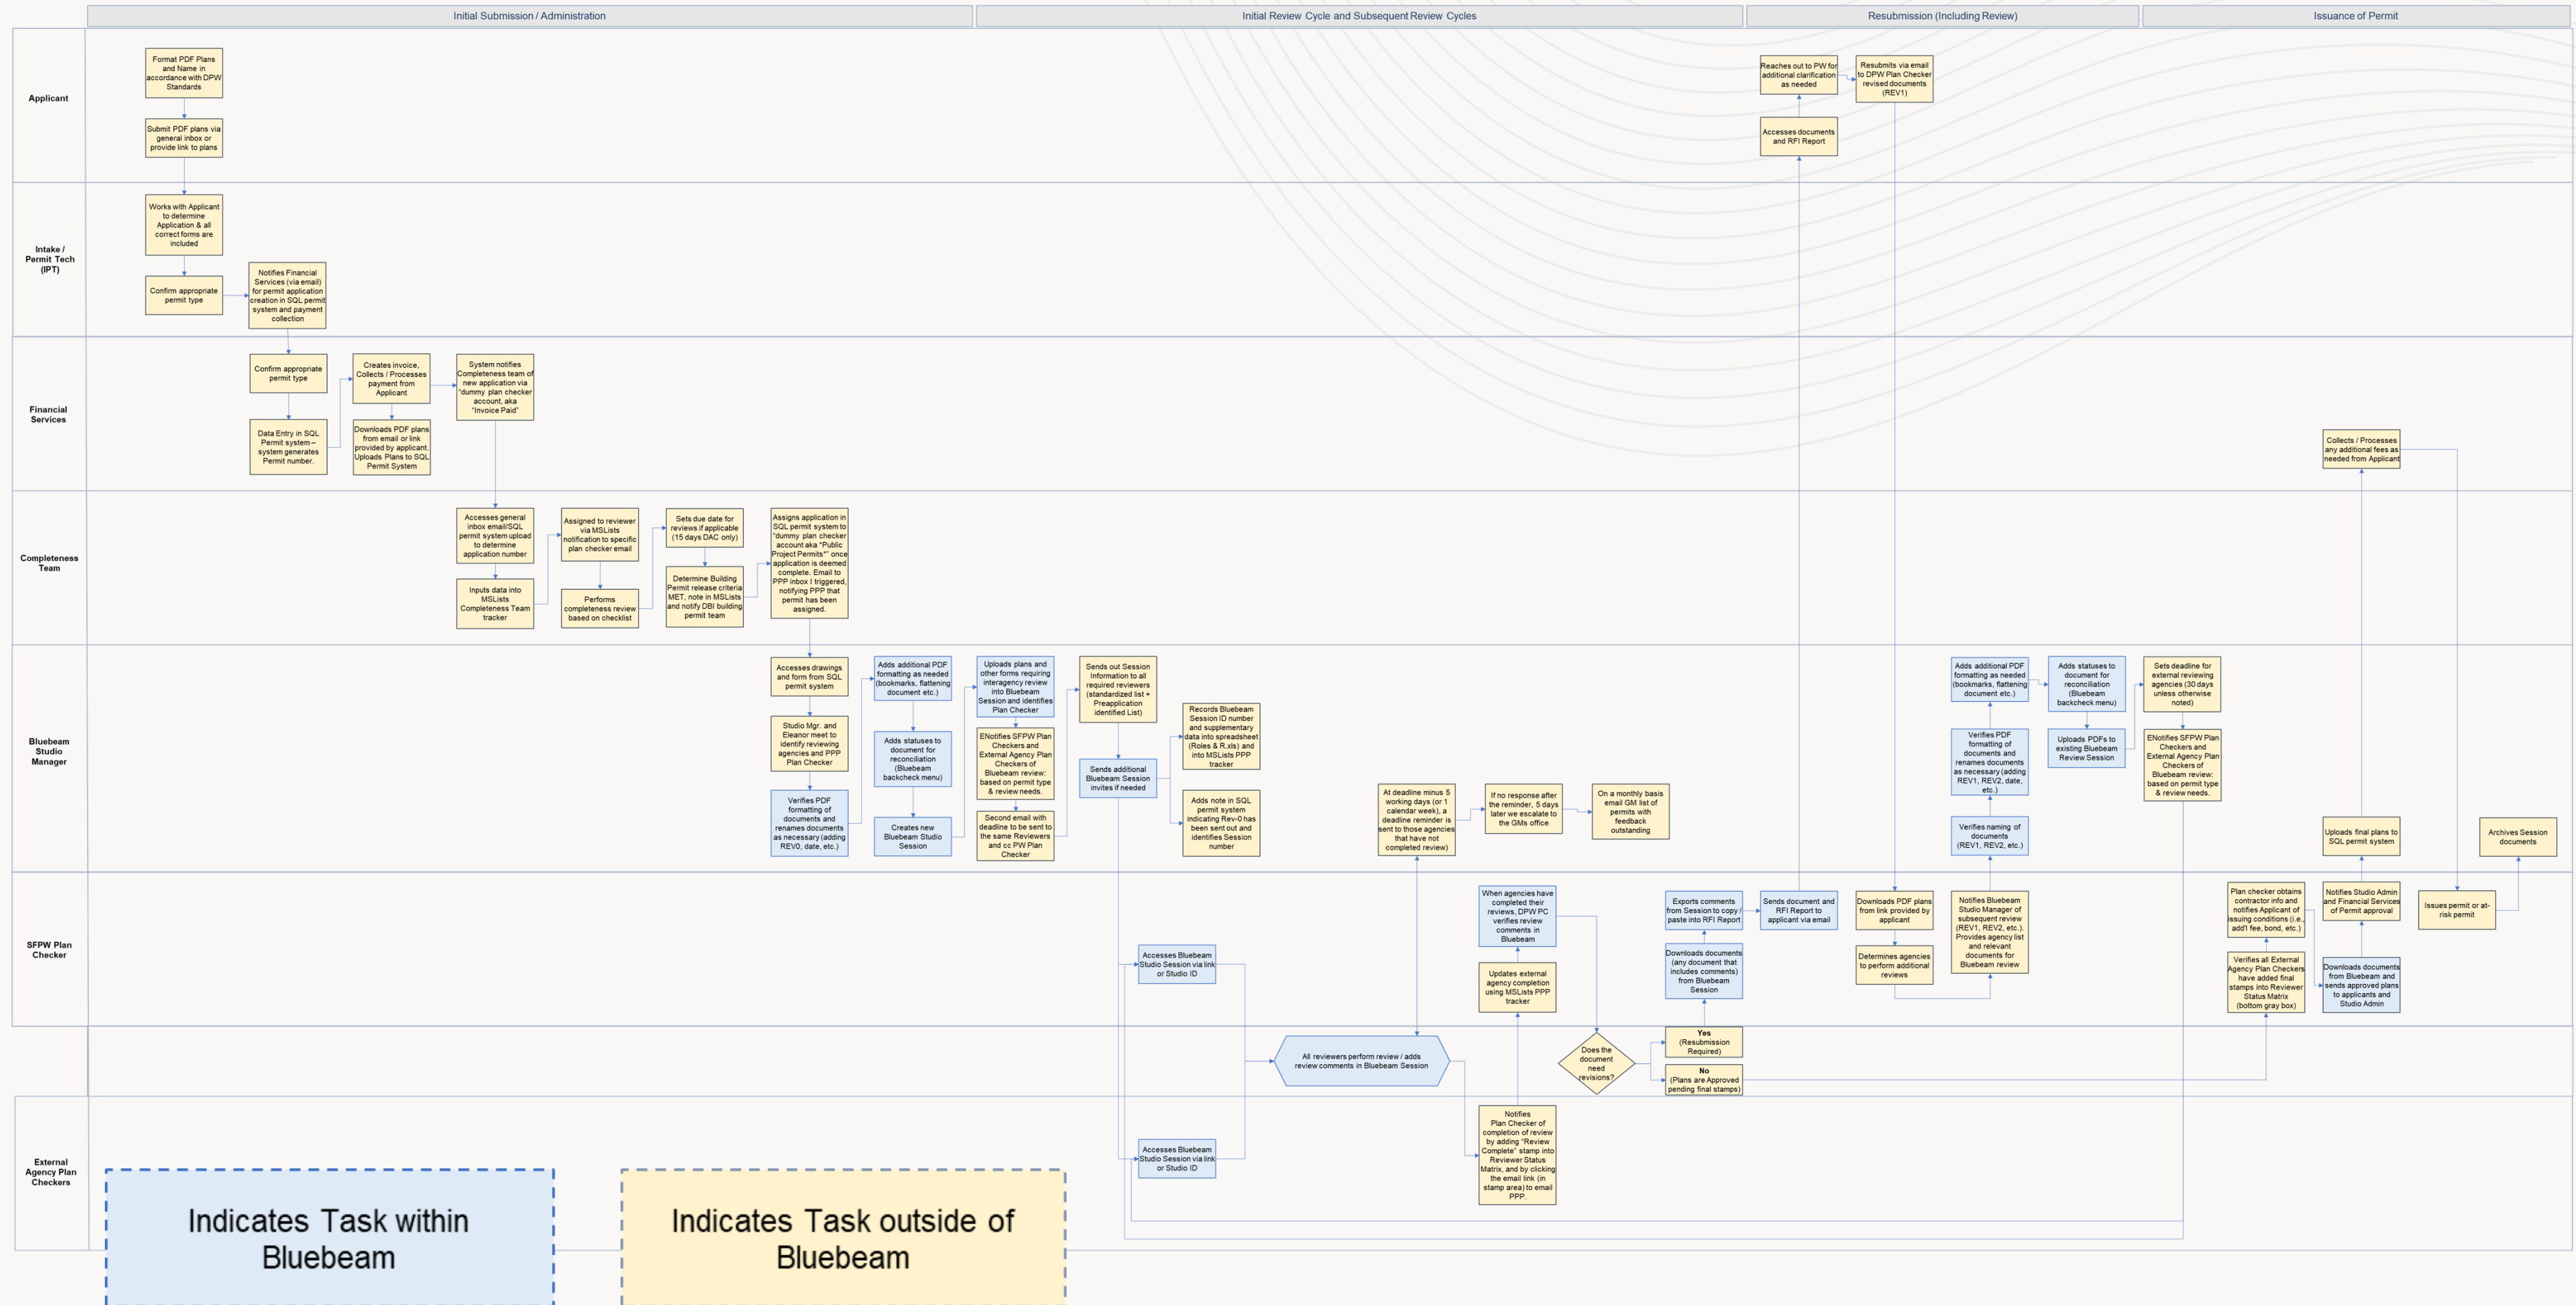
Initial Submission / Administration

Initial Review Cycle and Subsequent Review Cycles

Resubmission (Including Review)

Issuance of Permit

Applicant

Format PDF Plans and Name in accordance with DPW Standards

Submit PDF plans via general inbox or provide link to plans

Reaches out to PW for additional clarification as needed

Resubmits via email to DPW Plan Checker revised documents (REV1)

Accesses documents and RFI Report

Intake / Permit Tech (IPT)

Works with Applicant to determine Application & all correct forms are included

Confirm appropriate permit type

Notifies Financial Services (via email) for permit application creation in SQL permit system and payment collection

Financial Services

Confirm appropriate permit type

Data Entry in SQL Permit system – system generates Permit number.

Creates invoice, Collects / Processes payment from Applicant

Downloads PDF plans from email or link provided by applicant. Uploads Plans to SQL Permit System

System notifies Completeness team of new application via "dummy plan checker account, aka "Invoice Paid"

Collects / Processes any additional fees as needed from Applicant

Completeness Team

Accesses general inbox email/SQL permit system upload to determine application number

Inputs data into MSLists Completeness Team tracker

Assigned to reviewer via MSLists notification to specific plan checker email

Performs completeness review based on checklist

Sets due date for reviews if applicable (15 days DAC only)

Determine Building Permit release criteria MET, note in MSLists and notify DBI building permit team

Assigns application in SQL permit system to "dummy plan checker account aka "Public Project Permits"' once application is deemed complete. Email to PPP inbox I triggered, notifying PPP that permit has been assigned.

Bluebeam Studio Manager

Accesses drawings and form from SQL permit system

Studio Mgr. and Eleanor meet to identify reviewing agencies and PPP Plan Checker

Verifies PDF formatting of documents and renames documents as necessary (adding REV0, date, etc.)

Adds additional PDF formatting as needed (bookmarks, flattening document etc.)

Adds statuses to document for reconciliation (Bluebeam backcheck menu)

Creates new Bluebeam Studio Session

Uploads plans and other forms requiring interagency review into Bluebeam Session and identifies Plan Checker

ENotifies SFPW Plan Checkers and External Agency Plan Checkers of Bluebeam review: based on permit type & review needs.

Second email with deadline to be sent to the same Reviewers and cc PW Plan Checker

Sends out Session Information to all required reviewers (standardized list + Preapplication identified List)

Sends additional Bluebeam Session invites if needed

Records Bluebeam Session ID number and supplementary data into spreadsheet (Roles & R.xls) and into MSLists PPP tracker

Adds note in SQL permit system indicating Rev-0 has been sent out and identifies Session number

At deadline minus 5 working days (or 1 calendar week), a deadline reminder is sent to those agencies that have not completed review)

If no response after the reminder, 5 days later we escalate to the GMs office

On a monthly basis email GM list of permits with feedback outstanding

Adds additional PDF formatting as needed (bookmarks, flattening document etc.)

Verifies PDF formatting of documents and renames documents as necessary (adding REV1, REV2, date, etc.)

Verifies naming of documents (REV1, REV2, etc.)

Adds statuses to document for reconciliation (Bluebeam backcheck menu)

Uploads PDFs to existing Bluebeam Review Session

Sets deadline for external reviewing agencies (30 days unless otherwise noted)

ENotifies SFPW Plan Checkers and External Agency Plan Checkers of Bluebeam review: based on permit type & review needs.

Uploads final plans to SQL permit system

Archives Session documents

SFPW Plan Checker

Accesses Bluebeam Studio Session via link or Studio ID

When agencies have completed their reviews, DPW PC verifies review comments in Bluebeam

Updates external agency completion using MSLists PPP tracker

Exports comments from Session to copy / paste into RFI Report

Downloads documents (any document that includes comments) from Bluebeam Session

Sends document and RFI Report to applicant via email

Downloads PDF plans from link provided by applicant

Determines agencies to perform additional reviews

Notifies Bluebeam Studio Manager of subsequent review (REV1, REV2, etc.). Provides agency list and relevant documents for Bluebeam review

Plan checker obtains contractor info and notifies Applicant of issuing conditions (i.e. add'l fee, bond, etc.)

Verifies all External Agency Plan Checkers have added final stamps into Reviewer Status Matrix (bottom gray box)

Notifies Studio Admin and Financial Services of Permit approval

Downloads documents from Bluebeam and sends approved plans to applicants and Studio Admin

Issues permit or at-risk permit

All reviewers perform review / adds review comments in Bluebeam Session

Does the document need revisions?

Yes (Resubmission Required)

No (Plans are Approved pending final stamps)

External Agency Plan Checkers

Accesses Bluebeam Studio Session via link or Studio ID

Notifies Plan Checker of completion of review by adding "Review Complete" stamp into Reviewer Status Matrix, and by clicking the email link (in stamp area) to email PPP.

Indicates Task within Bluebeam

Indicates Task outside of Bluebeam